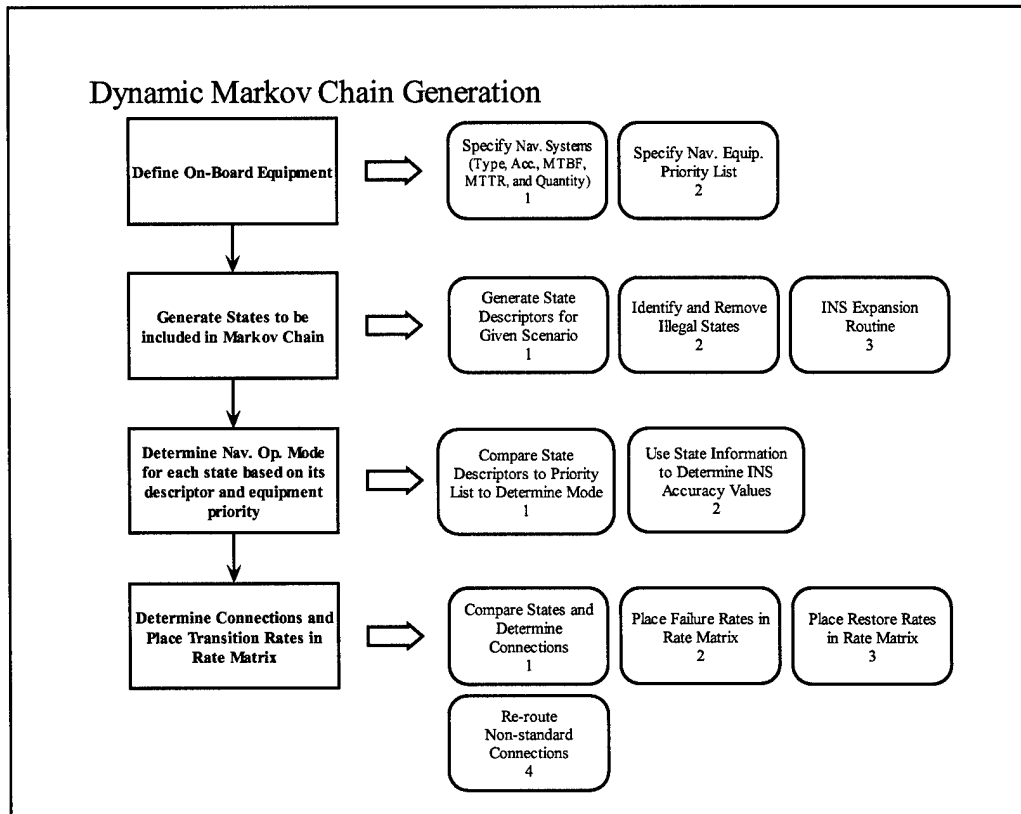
Dynamic Markov Chain Generation

Define On-Board Equipment

Specify Nav. Systems (Type, Acc., MTBF, MTTR, and Quantity) 1

Specify Nav. Equip. Priority List 2

Generate States to be included in Markov Chain

Generate State Descriptors for Given Scenario 1

Identify and Remove Illegal States 2

INS Expansion Routine 3

Determine Nav. Op. Mode for each state based on its descriptor and equipment priority

Compare State Descriptors to Priority List to Determine Mode 1

Use State Information to Determine INS Accuracy Values 2

Determine Connections and Place Transition Rates in Rate Matrix

Compare States and Determine Connections 1

Place Failure Rates in Rate Matrix 2

Place Restore Rates in Rate Matrix 3

Re-route Non-standard Connections 4